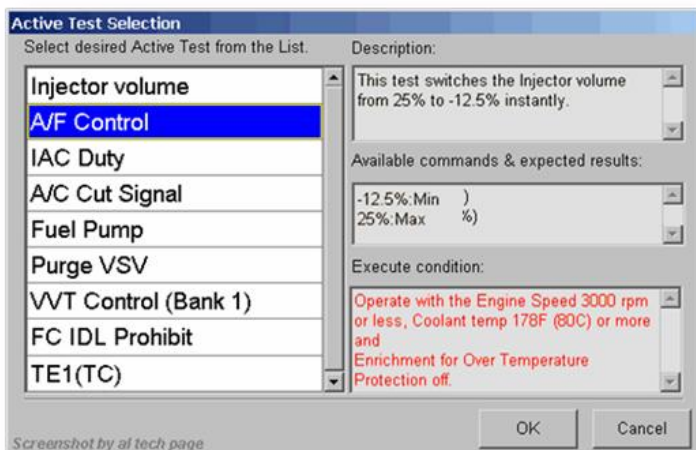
Active Test Selection

Select desired Active Test from the List.

Injector volume
A/F Control
IAC Duty
A/C Cut Signal
Fuel Pump
Purge VSV
VVT Control (Bank 1)
FC IDL Prohibit
TE1(TC)

Description:

This test switches the Injector volume from 25% to -12.5% instantly.

Available commands & expected results:

-12.5%:Min )
25%:Max %)

Execute condition:

Operate with the Engine Speed 3000 rpm or less, Coolant temp 178F (80C) or more and
Enrichment for Over Temperature Protection off.

OK
Cancel

Screenshot by al tech page